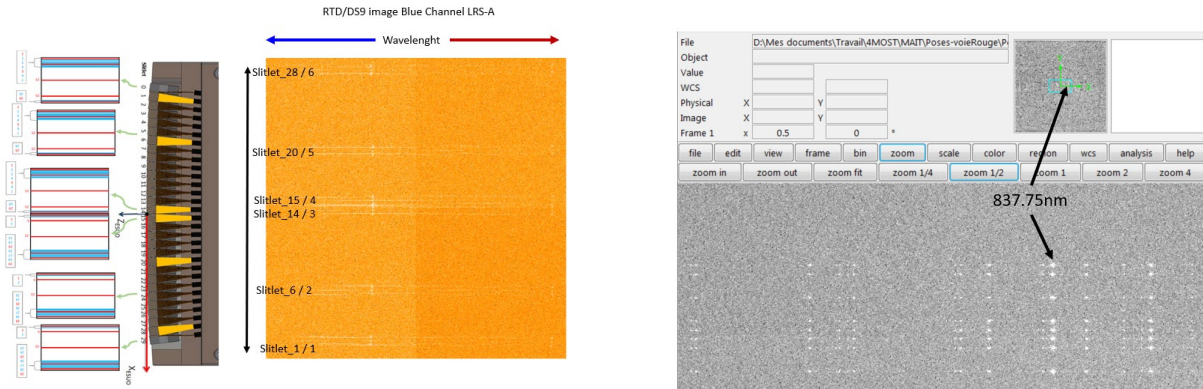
RTD/DS9 image Blue Channel LRS-A

Wavelenght

Slitlet_28 / 6

Slitlet_20 / 5

Slitlet_15 / 4
Slitlet_14 / 3

Slitlet_6 / 2

Slitlet_1 / 1

Slitlet

$X_{SUO}$

File D:\Mes documents\Travail\4MOST\MAIT\Poses-voieRouge\P
Object
Value
WCS
Physical X Y
Image X Y
Frame 1 x 0.5 0 °

file edit view frame bin zoom scale color region wcs analysis help
zoom in zoom out zoom fit zoom 1/4 zoom 1/2 zoom 1 zoom 2 zoom 4

837.75nm